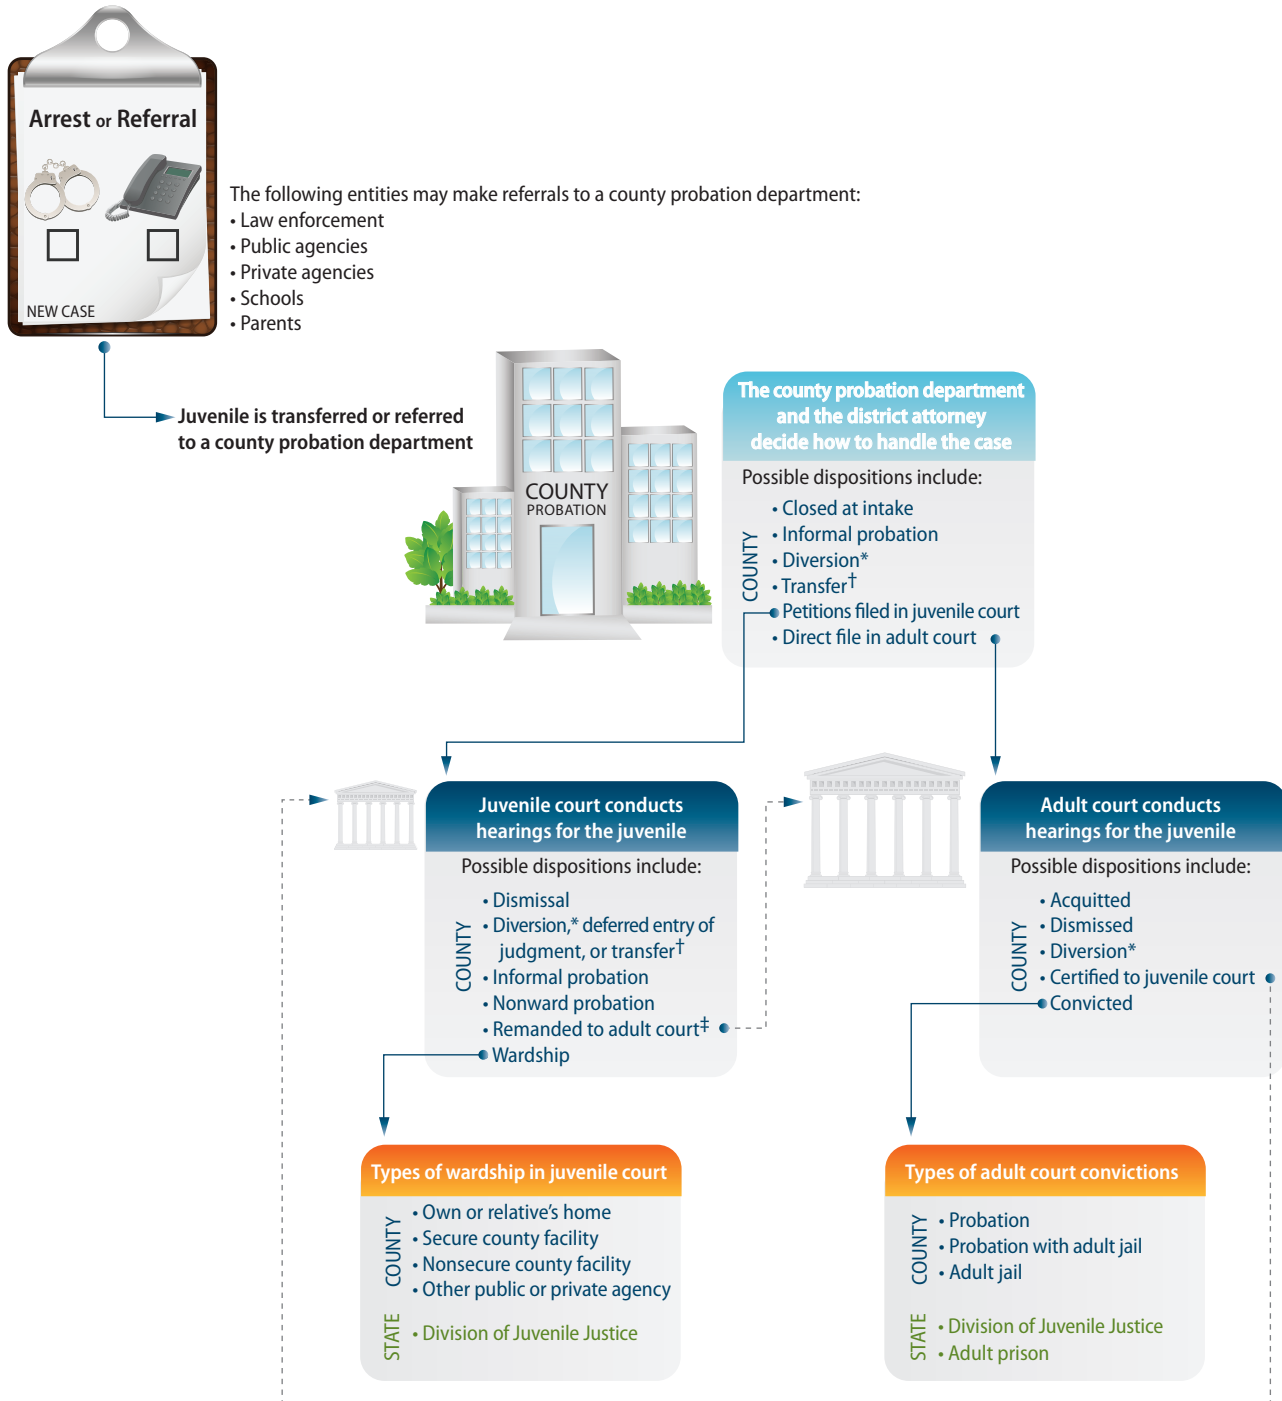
Arrest or Referral

NEW CASE

The following entities may make referrals to a county probation department:
• Law enforcement
• Public agencies
• Private agencies
• Schools
• Parents

Juvenile is transferred or referred to a county probation department

COUNTY
PROBATION

The county probation department and the district attorney decide how to handle the case

Possible dispositions include:

COUNTY
• Closed at intake
• Informal probation
• Diversion*
• Transfer$^{\dagger}$
• Petitions filed in juvenile court
• Direct file in adult court

Juvenile court conducts hearings for the juvenile

Possible dispositions include:

COUNTY
• Dismissal
• Diversion,* deferred entry of judgment, or transfer$^{\dagger}$
• Informal probation
• Nonward probation
• Remanded to adult court$^{\ddagger}$
• Wardship

Adult court conducts hearings for the juvenile

Possible dispositions include:

COUNTY
• Acquitted
• Dismissed
• Diversion*
• Certified to juvenile court
• Convicted

Types of wardship in juvenile court

COUNTY
• Own or relative's home
• Secure county facility
• Nonsecure county facility
• Other public or private agency

STATE
• Division of Juvenile Justice

Types of adult court convictions

COUNTY
• Probation
• Probation with adult jail
• Adult jail

STATE
• Division of Juvenile Justice
• Adult prison